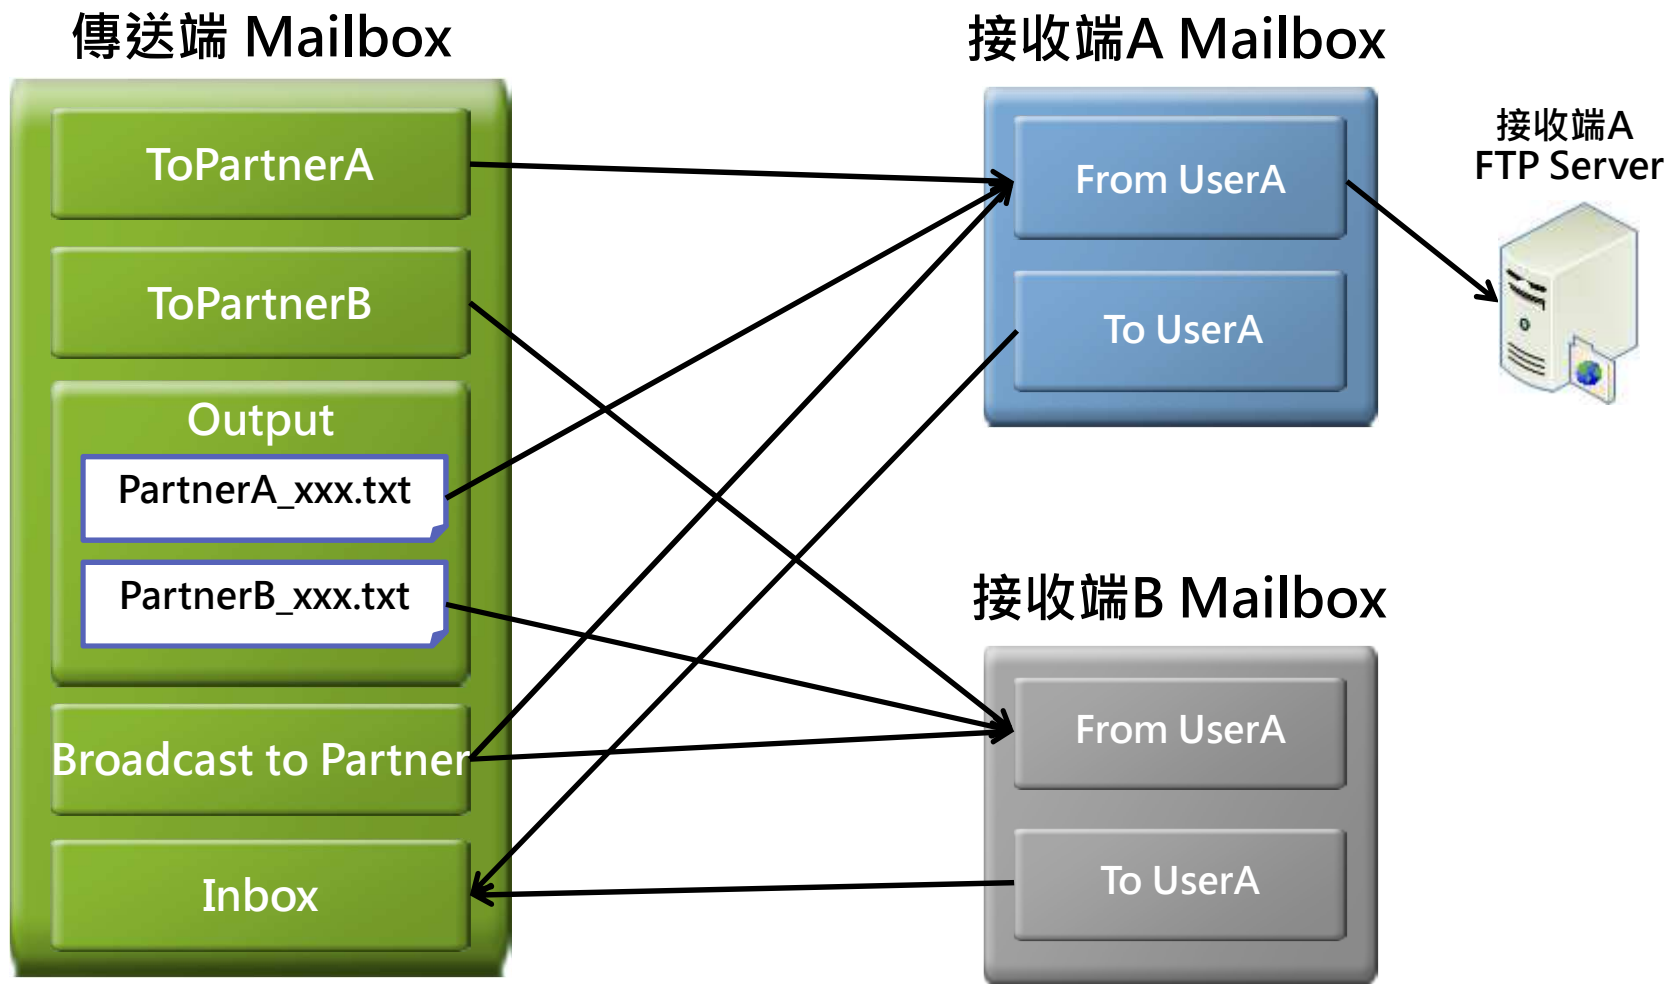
傳送端 Mailbox

ToPartnerA

ToPartnerB

Output

PartnerA_xxx.txt

PartnerB_xxx.txt

Broadcast to Partner

Inbox

接收端A Mailbox

From UserA

To UserA

接收端A
FTP Server

接收端B Mailbox

From UserA

To UserA